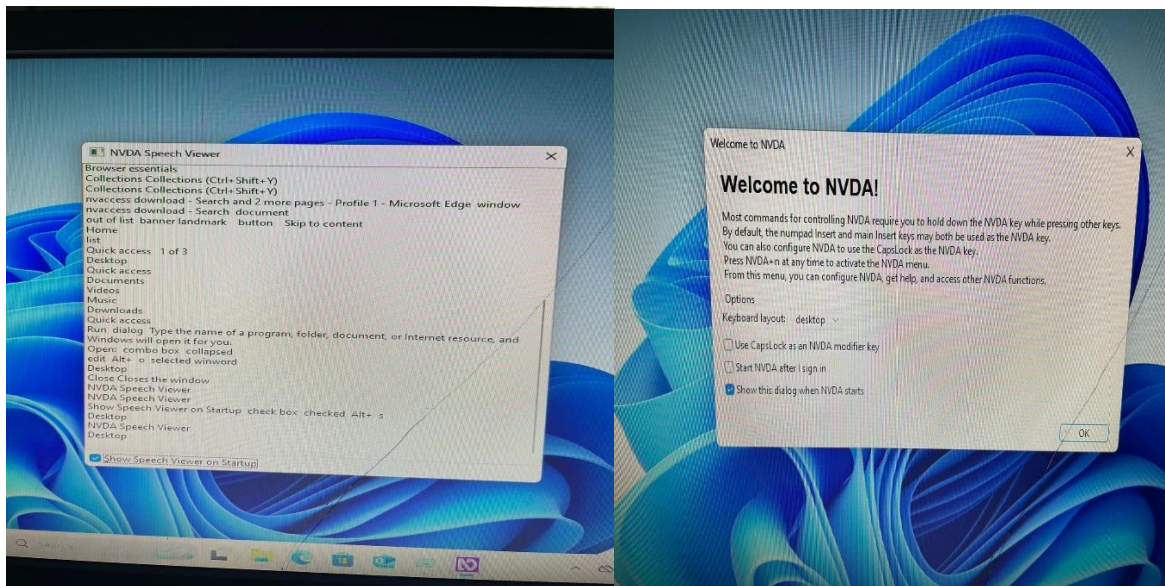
NVDA Speech Viewer

Browser essentials
Collections Collections (Ctrl+Shift+Y)
Collections Collections (Ctrl+Shift+Y)
nvaccess download - Search and 2 more pages - Profile 1 - Microsoft Edge window
nvaccess download - Search document
out of list banner landmark button Skip to content
Home
list
Quick access 1 of 3
Desktop
Quick access
Documents
Videos
Music
Downloads
Quick access
Run dialog Type the name of a program, folder, document, or Internet resource, and Windows will open it for you.
Open: combo box collapsed
edit Alt+ o selected winword
Desktop
Close Closes the window
NVDA Speech Viewer
NVDA Speech Viewer
Show Speech Viewer on Startup check box checked Alt+ s
Desktop
NVDA Speech Viewer
Desktop

Show Speech Viewer on Startup

Search

Welcome to NVDA

Welcome to NVDA!

Most commands for controlling NVDA require you to hold down the NVDA key while pressing other keys. By default, the numpad Insert and main Insert keys may both be used as the NVDA key.
You can also configure NVDA to use the CapsLock as the NVDA key.
Press NVDA+n at any time to activate the NVDA menu.
From this menu, you can configure NVDA, get help, and access other NVDA functions.

Options
Keyboard layout: desktop
Use CapsLock as an NVDA modifier key
Start NVDA after I sign in
Show this dialog when NVDA starts

OK